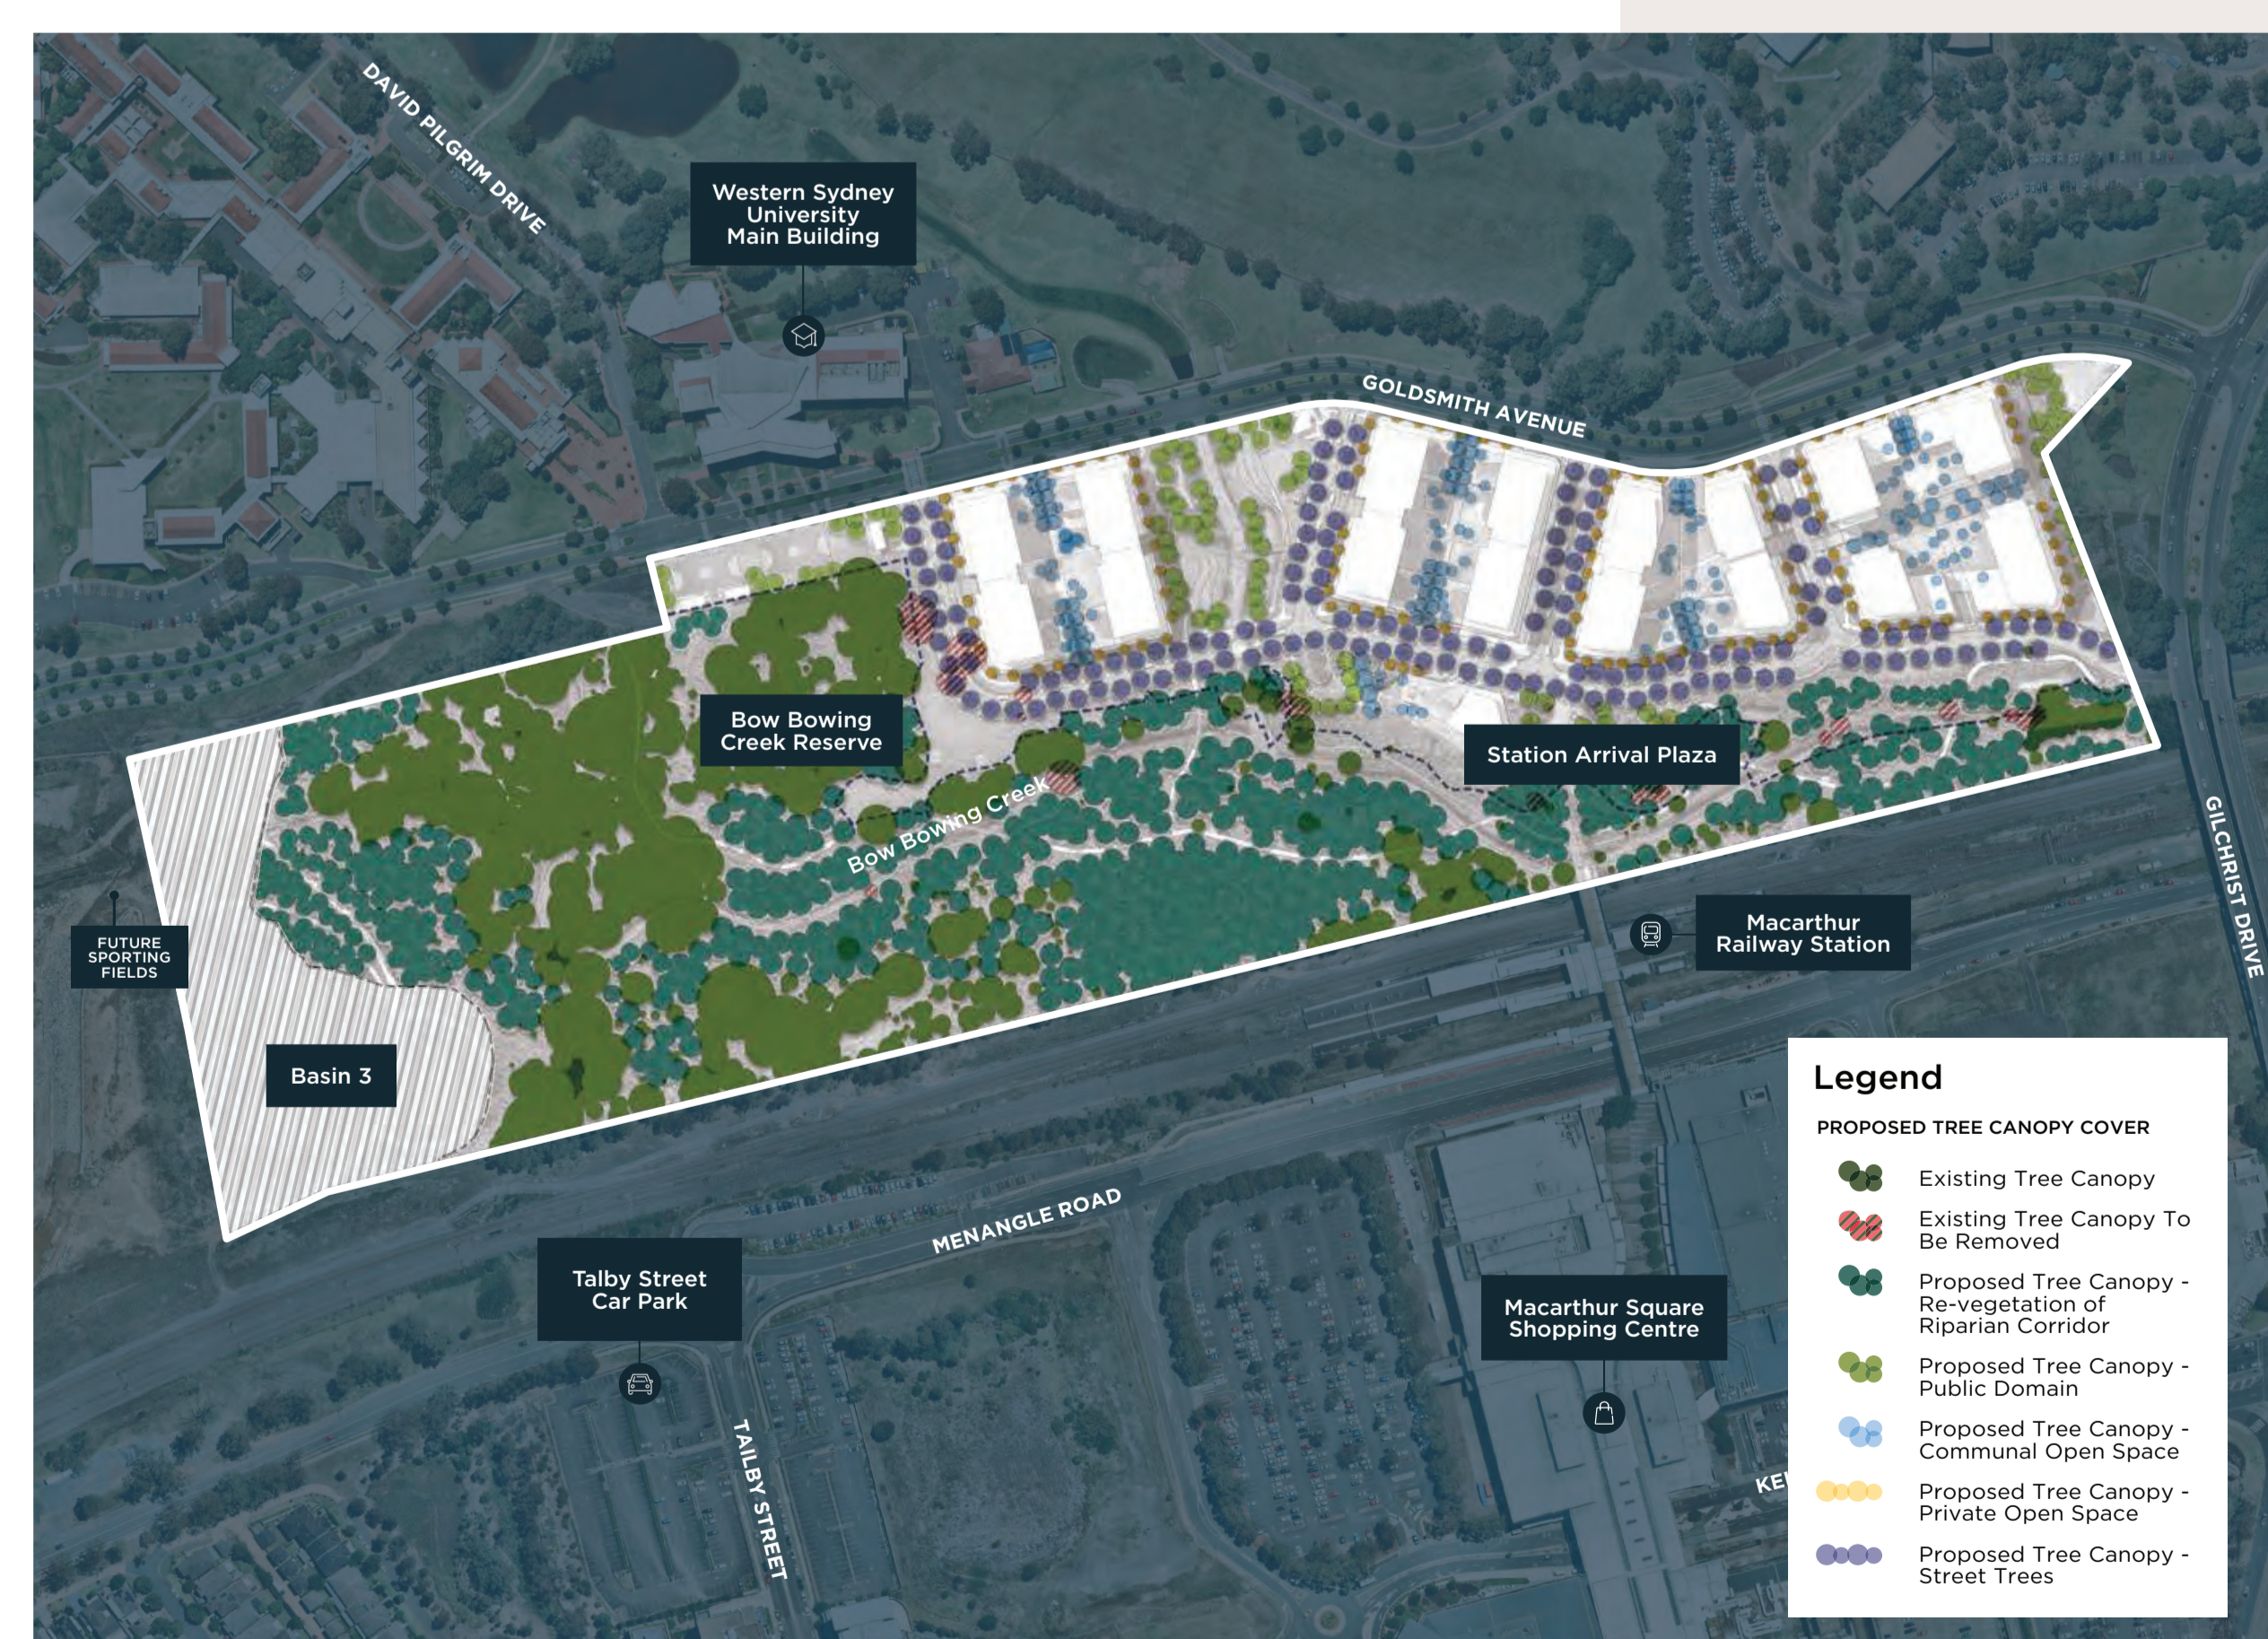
DAVID PILGRIM DRIVE

Western Sydney University Main Building

GOLDSMITH AVENUE

Bow Bowing Creek Reserve

Station Arrival Plaza

Bow Bowing Creek

GILCHRIST DRIVE

FUTURE SPORTING FIELDS

Macarthur Railway Station

Basin 3

MENANGLE ROAD

Talby Street Car Park

TAILBY STREET

Macarthur Square Shopping Centre

KE

Legend

PROPOSED TREE CANOPY COVER

Existing Tree Canopy

Existing Tree Canopy To Be Removed

Proposed Tree Canopy - Re-vegetation of Riparian Corridor

Proposed Tree Canopy - Public Domain

Proposed Tree Canopy - Communal Open Space

Proposed Tree Canopy - Private Open Space

Proposed Tree Canopy - Street Trees